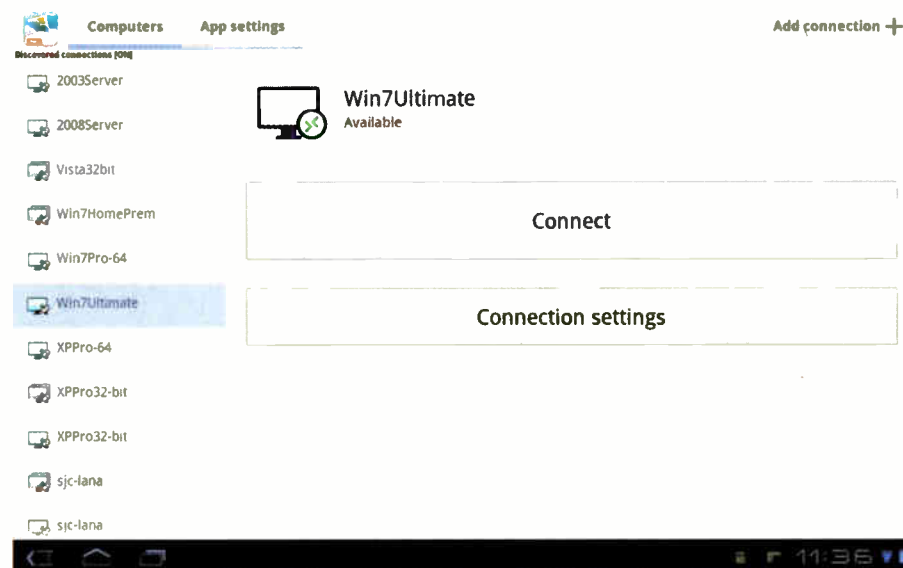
Computers App settings

Add connection +

Discovered connections [ON]

2003Server

2008Server

Vista32bit

Win7HomePrem

Win7Pro-64

Win7Ultimate

XPPro-64

XPPro32-bit

XPPro32-bit

sjc-lana

sjc-lana

Win7Ultimate
Available

Connect

Connection settings

11:36